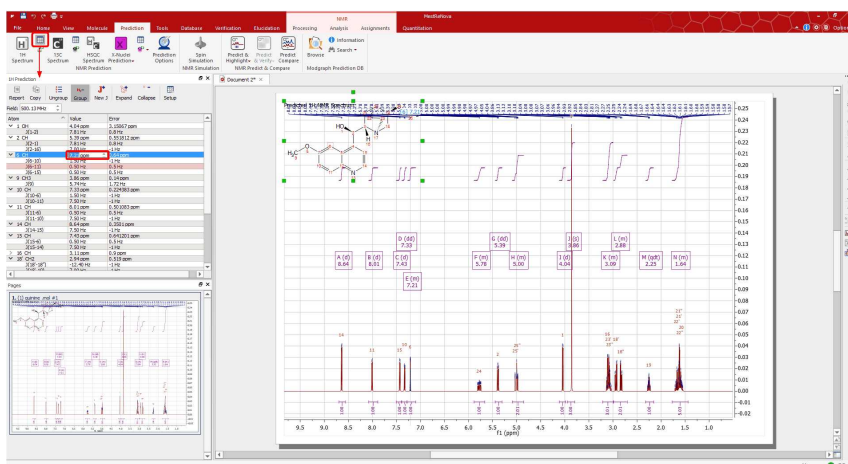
MestReNova

File Home View Molecule Prediction Tools Database Verification Elucidation Processing Analysis Assignments Quantitation

NMR

1H Spectrum 13C Spectrum HSQC Spectrum X-Nuclei Prediction Prediction Options Spin Simulation Predict & Highlight Predict & Verify Predict Compare Browse Information Search

NMR Prediction NMR Simulation NMR Predict & Compare Mnodgraph Prediction DB

1H Prediction

Report Copy Ungroup Group New J Expand Collapse Setup

Field: 500.13 MHz

| Atom | Value | Error |
|---|---|---|
| 1 OH | 4.04 ppm | 1.15067 ppm |
| J(1-2) | 7.81 Hz | 0.8 Hz |
| 2 CH | 5.39 ppm | 0.551812 ppm |
| J(2-1) | 7.81 Hz | 0.8 Hz |
| J(2-10) | 7.00 Hz | 1 Hz |
| 3 CH | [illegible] ppm | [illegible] |
| J(8-10) | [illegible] | 1 Hz |
| J(8-13) | 0.50 Hz | 0.5 Hz |
| J(8-15) | 0.50 Hz | 0.5 Hz |
| 9 CH3 | 3.86 ppm | 0.14 ppm |
| J(9) | 5.74 Hz | 1.72 Hz |
| 10 CH | 7.33 ppm | 0.224383 ppm |
| J(10-8) | 1.50 Hz | 1 Hz |
| J(10-11) | 7.50 Hz | 1 Hz |
| 11 CH | 8.01 ppm | 0.301083 ppm |
| J(11-8) | 0.50 Hz | 0.5 Hz |
| J(11-10) | 7.50 Hz | 1 Hz |
| 14 CH | 8.64 ppm | 0.3501 ppm |
| J(14-15) | 7.50 Hz | 1 Hz |
| 15 CH | 7.43 ppm | 0.641201 ppm |
| J(15-8) | 0.50 Hz | 0.5 Hz |
| J(15-14) | 7.50 Hz | 1 Hz |
| 16 CH | 2.11 ppm | 0.9 ppm |
| 18 CH2 | 2.94 ppm | 0.519 ppm |
| J(18'-18") | -12.48 Hz | 1 Hz |

Pages

1 quinine_mol #1

Document 2*

Predicted 1H NMR Spectrum

HO H N H3C O N

A (d) 8.64
B (d) 8.01
C (d) 7.43
D (dd) 7.33
E (m) 7.21
F (m) 5.78
G (d) 5.39
H (m) 5.00
I (d) 4.04
J (s) 3.86
K (m) 3.09
L (m) 2.88
M (qdt) 2.23
N (m) 1.64

0.25 0.24 0.23 0.22 0.21 0.20 0.19 0.18 0.17 0.16 0.15 0.14 0.13 0.12 0.11 0.10 0.09 0.08 0.07 0.06 0.05 0.04 0.03 0.02 0.01 0.00 -0.01 -0.02

9.5 9.0 8.5 8.0 7.5 7.0 6.5 6.0 5.5 5.0 4.5 4.0 3.5 3.0 2.5 2.0 1.5 1.0

f1 (ppm)